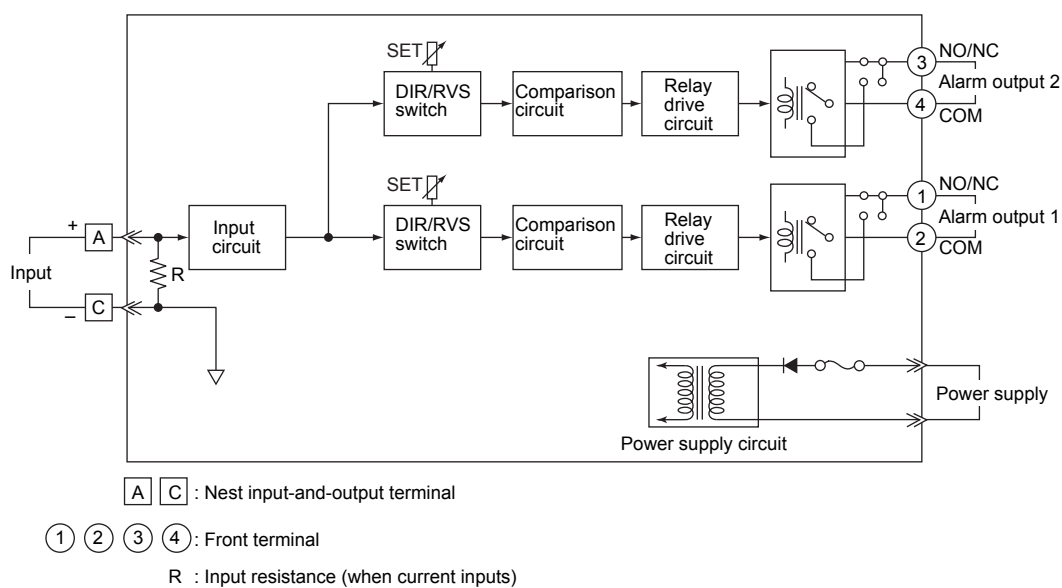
SET
DIR/RVS switch
Comparison circuit
Relay drive circuit
3
NO/NC
Alarm output 2
4
COM

SET
DIR/RVS switch
Comparison circuit
Relay drive circuit
1
NO/NC
Alarm output 1
2
COM

+
A
Input
R
–
C
Input circuit

Power supply
Power supply circuit

A C : Nest input-and-output terminal

1 2 3 4 : Front terminal

R : Input resistance (when current inputs)